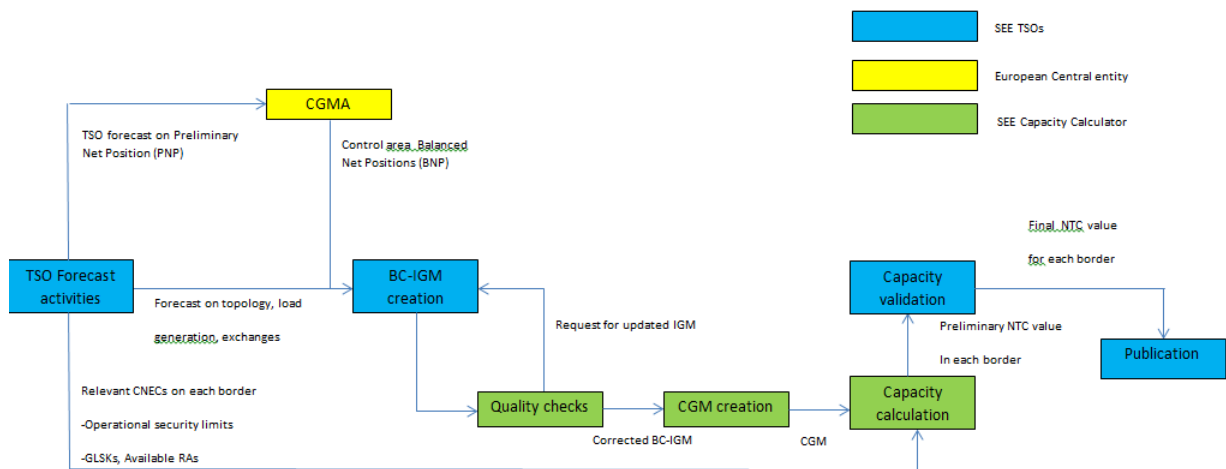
SEE TSOs

European Central entity

SEE Capacity Calculator

CGMA

TSO forecast on Preliminary Net Position (PNP)

Control area Balanced Net Positions (BNP)

TSO Forecast activities

Forecast on topology, load generation, exchanges

BC-IGM creation

Request for updated IGM

Relevant CNECs on each border

-Operational security limits

-GLSKs, Available RAs

Quality checks

Corrected BC-IGM

CGM creation

CGM

Capacity calculation

Preliminary NTC value

In each border

Capacity validation

Final NTC value

for each border

Publication